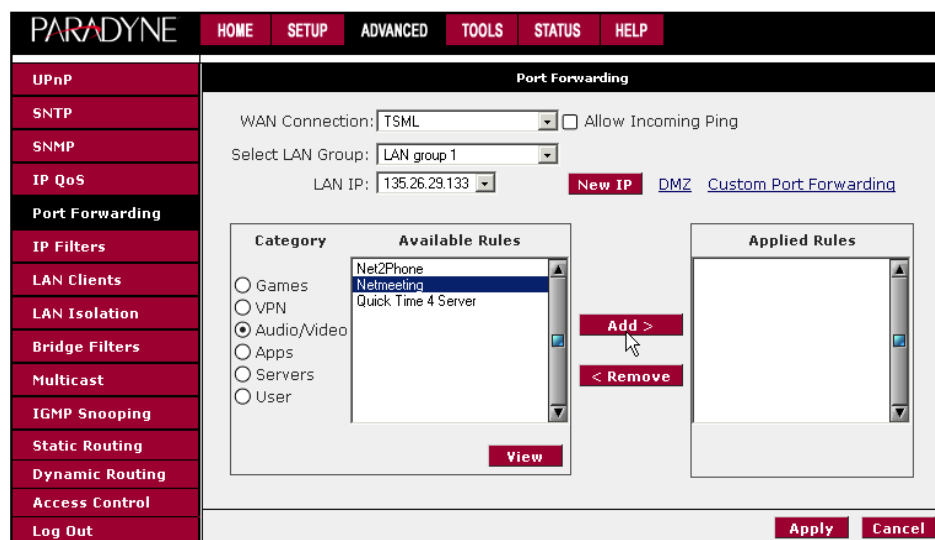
PARADYNE

HOME SETUP ADVANCED TOOLS STATUS HELP

UPnP
SNTP
SNMP
IP QoS
Port Forwarding
IP Filters
LAN Clients
LAN Isolation
Bridge Filters
Multicast
IGMP Snooping
Static Routing
Dynamic Routing
Access Control
Log Out

Port Forwarding

WAN Connection: TSML
Allow Incoming Ping
Select LAN Group: LAN group 1
LAN IP: 135.26.29.133
New IP DMZ Custom Port Forwarding

Category
Available Rules
Games
VPN
Audio/Video
Apps
Servers
User
Net2Phone
Netmeeting
Quick Time 4 Server
View

Add >
< Remove

Applied Rules

Apply Cancel